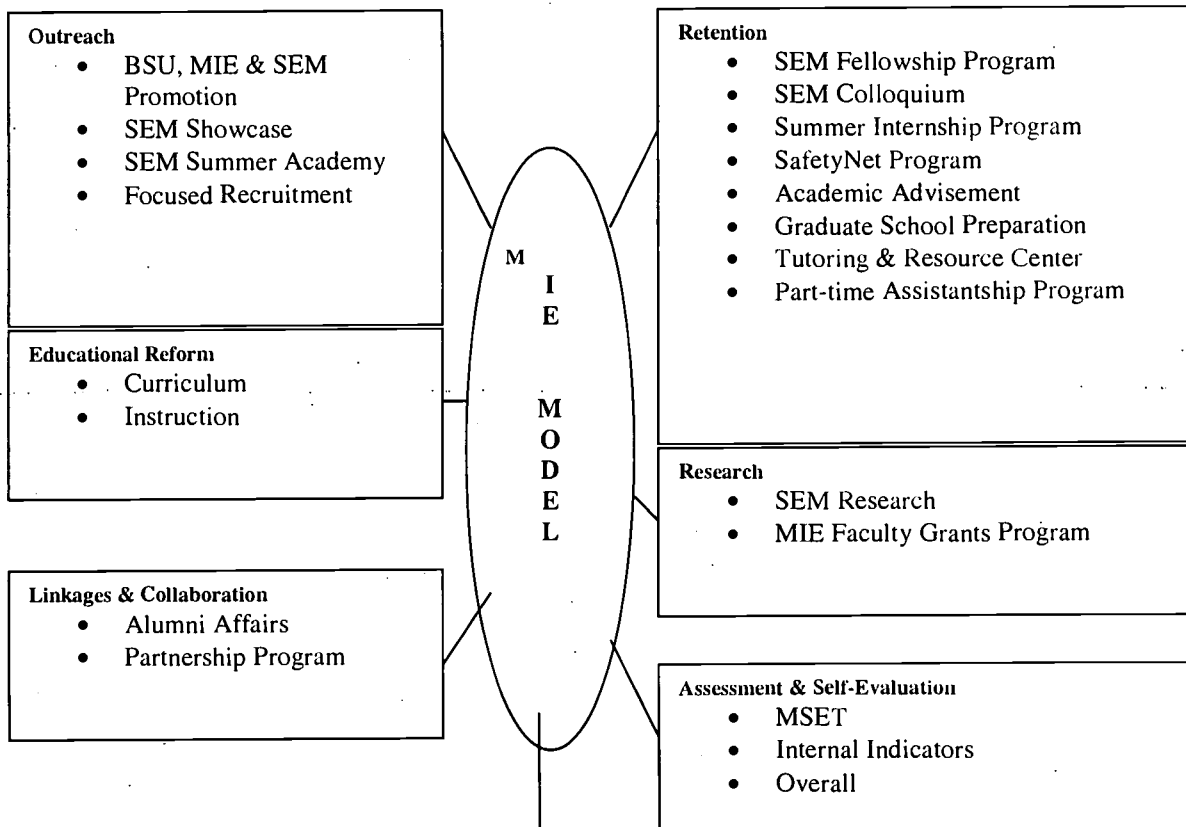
Outreach
- BSU, MIE & SEM Promotion
- SEM Showcase
- SEM Summer Academy
- Focused Recruitment

Educational Reform
- Curriculum
- Instruction

Linkages & Collaboration
- Alumni Affairs
- Partnership Program

M I E
M O D E L

Retention
- SEM Fellowship Program
- SEM Colloquium
- Summer Internship Program
- SafetyNet Program
- Academic Advisement
- Graduate School Preparation
- Tutoring & Resource Center
- Part-time Assistantship Program

Research
- SEM Research
- MIE Faculty Grants Program

Assessment & Self-Evaluation
- MSET
- Internal Indicators
- Overall